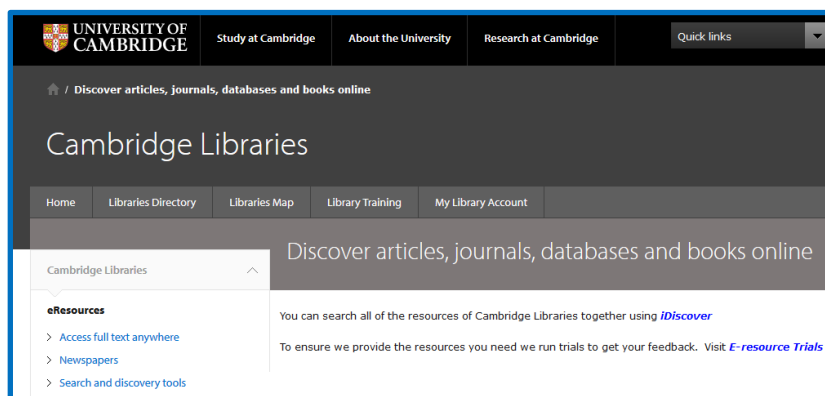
UNIVERSITY OF CAMBRIDGE

Study at Cambridge

About the University

Research at Cambridge

Quick links

/ Discover articles, journals, databases and books online

Cambridge Libraries

Home

Libraries Directory

Libraries Map

Library Training

My Library Account

Discover articles, journals, databases and books online

Cambridge Libraries

eResources

Access full text anywhere

Newspapers

Search and discovery tools

You can search all of the resources of Cambridge Libraries together using iDiscover

To ensure we provide the resources you need we run trials to get your feedback. Visit E-resource Trials